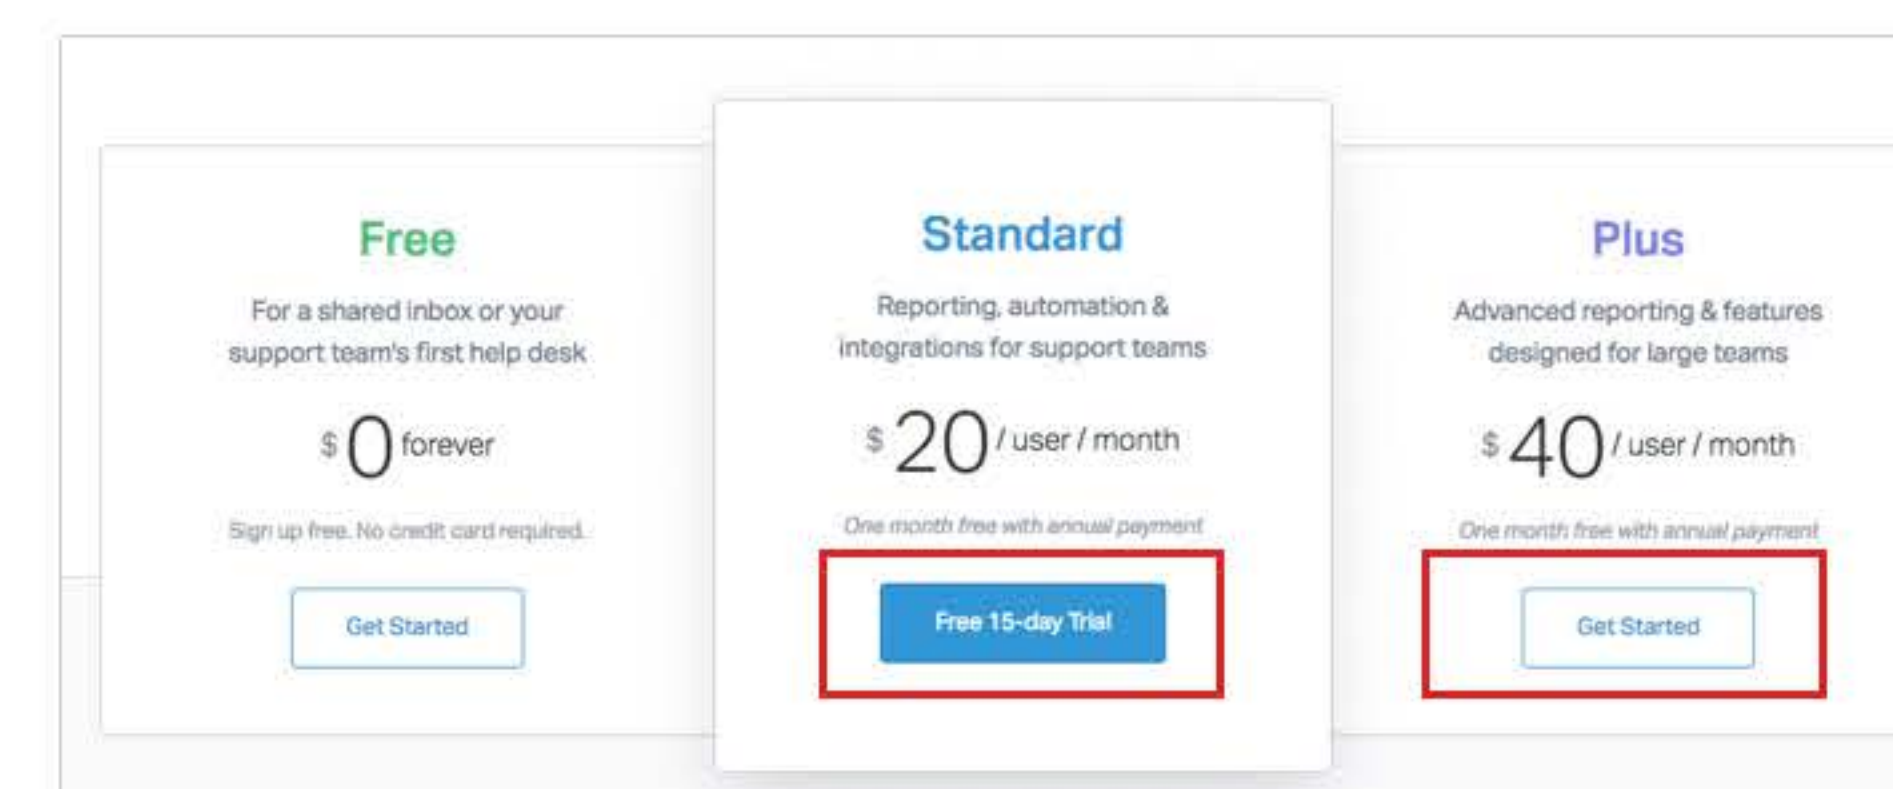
Free

For a shared inbox or your support team's first help desk

\$ 0 forever

Sign up free. No credit card required.

Get Started

Standard

Reporting, automation & integrations for support teams

\$ 20 / user / month

One month free with annual payment

Free 15-day Trial

Plus

Advanced reporting & features designed for large teams

\$ 40 / user / month

One month free with annual payment

Get Started